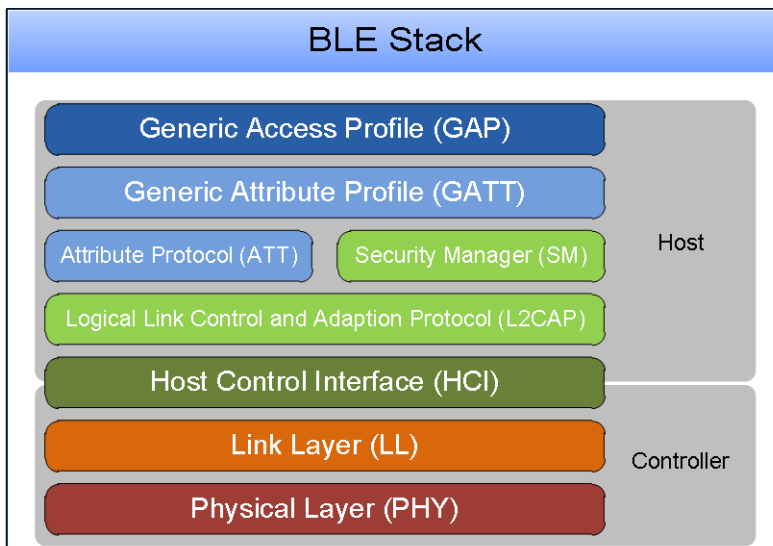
BLE Stack

Generic Access Profile (GAP)

Generic Attribute Profile (GATT)

Attribute Protocol (ATT)

Security Manager (SM)

Host

Logical Link Control and Adaption Protocol (L2CAP)

Host Control Interface (HCI)

Link Layer (LL)

Controller

Physical Layer (PHY)